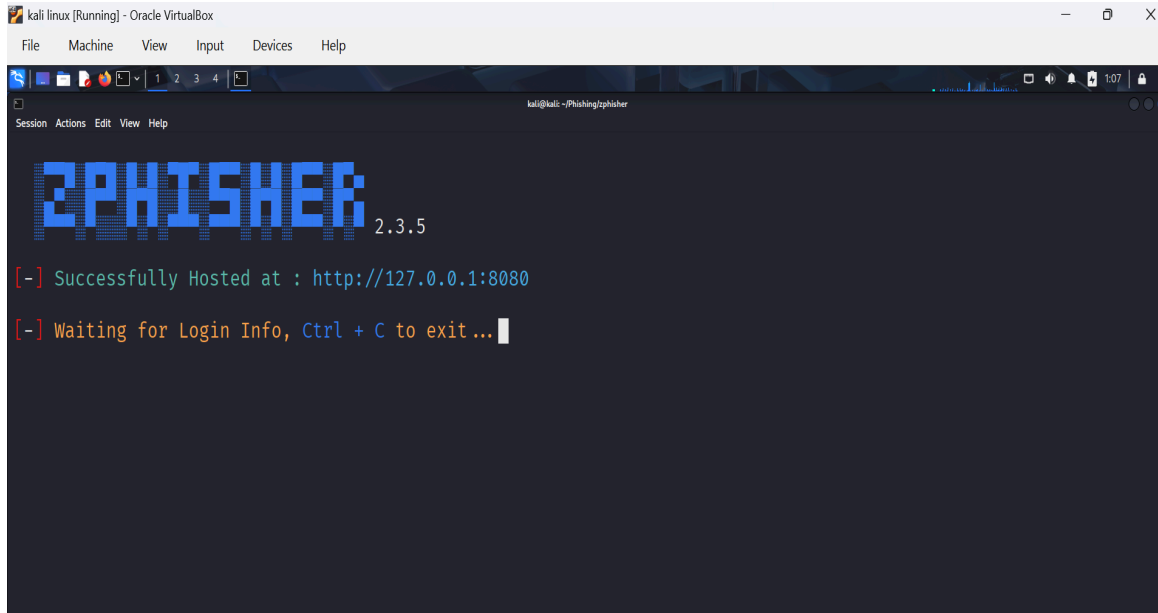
kali linux [Running] - Oracle VirtualBox

File Machine View Input Devices Help

1 2 3 4

1:07

kali@kali: ~/Phishing/zphisher

Session Actions Edit View Help

ZPHISHER 2.3.5

[-] Successfully Hosted at : http://127.0.0.1:8080

[-] Waiting for Login Info, Ctrl + C to exit...